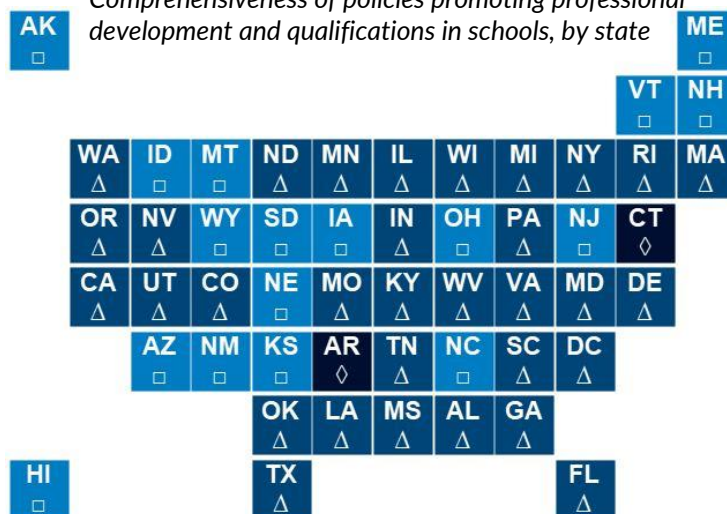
Comprehensiveness of policies promoting professional development and qualifications in schools, by state

| AK □ | | | | | | | | | | ME □ |
|---|---|---|---|---|---|---|---|---|---|---|
| | | | | | | | | | VT □ | NH □ |
| WA △ | ID □ | MT □ | ND △ | MN △ | IL △ | WI △ | MI △ | NY △ | RI △ | MA △ |
| OR △ | NV △ | WY □ | SD □ | IA □ | IN △ | OH □ | PA △ | NJ □ | CT ◊ | |
| CA △ | UT △ | CO △ | NE □ | MO △ | KY △ | WV △ | VA △ | MD △ | DE △ | |
| | AZ □ | NM □ | KS □ | AR ◊ | TN △ | NC □ | SC △ | DC △ | | |
| | | | OK △ | LA △ | MS △ | AL △ | GA △ | | | |
| HI □ | | | TX △ | | | | | FL △ | | |